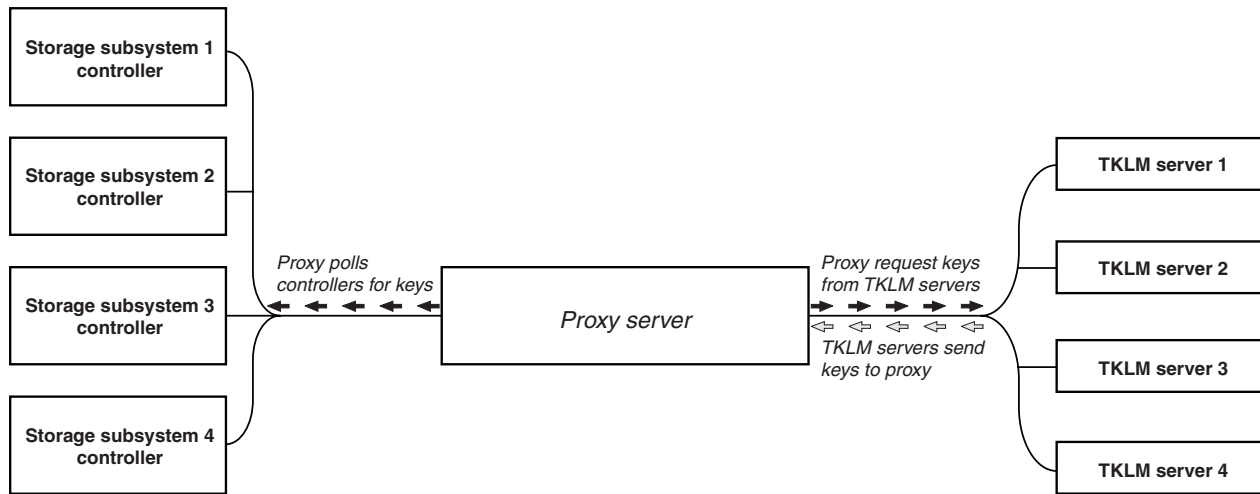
Storage subsystem 1 controller

Storage subsystem 2 controller

Storage subsystem 3 controller

Storage subsystem 4 controller

Proxy polls controllers for keys

Proxy server

Proxy request keys from TKLM servers

TKLM servers send keys to proxy

TKLM server 1

TKLM server 2

TKLM server 3

TKLM server 4